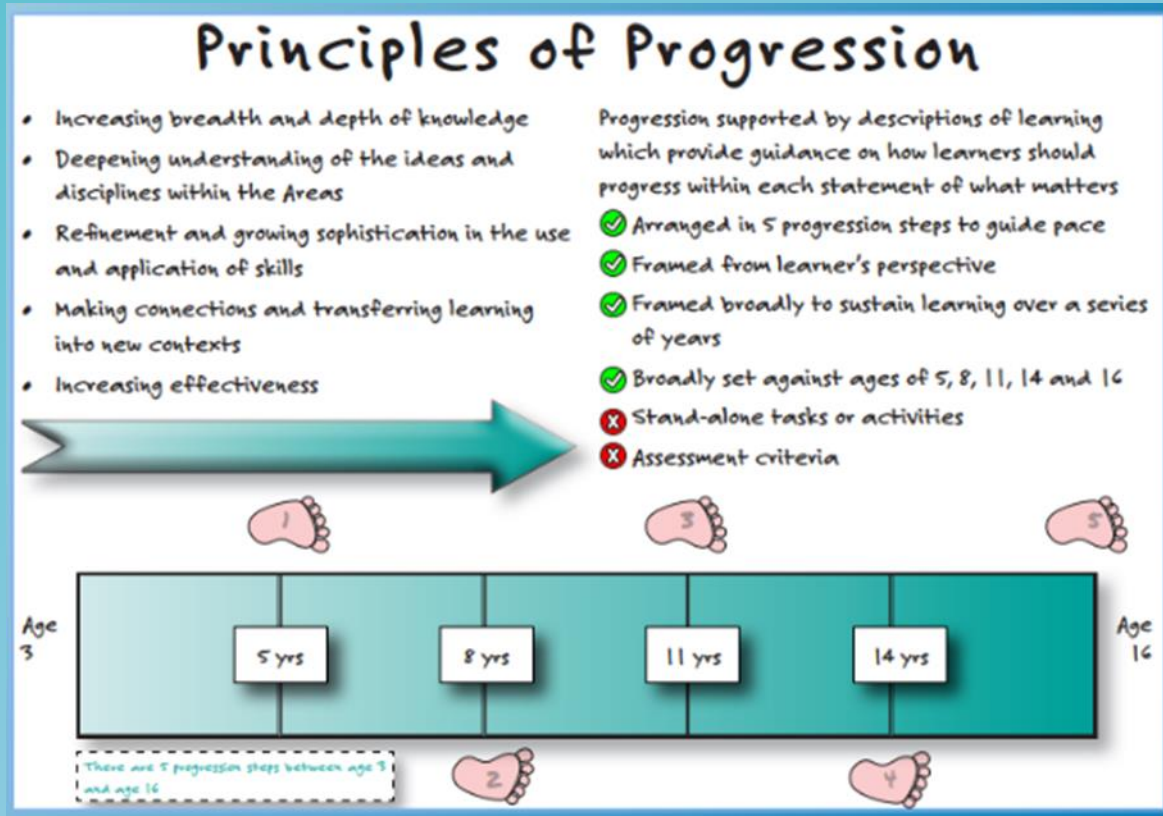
Principles of Progression

- Increasing breadth and depth of knowledge
- Deepening understanding of the ideas and disciplines within the Areas
- Refinement and growing sophistication in the use and application of skills
- Making connections and transferring learning into new contexts
- Increasing effectiveness

Progression supported by descriptions of learning which provide guidance on how learners should progress within each statement of what matters

Arranged in 5 progression steps to guide pace
Framed from learner's perspective
Framed broadly to sustain learning over a series of years
Broadly set against ages of 5, 8, 11, 14 and 16
Stand-alone tasks or activities
Assessment criteria

1
3
5

Age 3

5 yrs
8 yrs
11 yrs
14 yrs

Age 16

There are 5 progression steps between age 3 and age 16

2
4